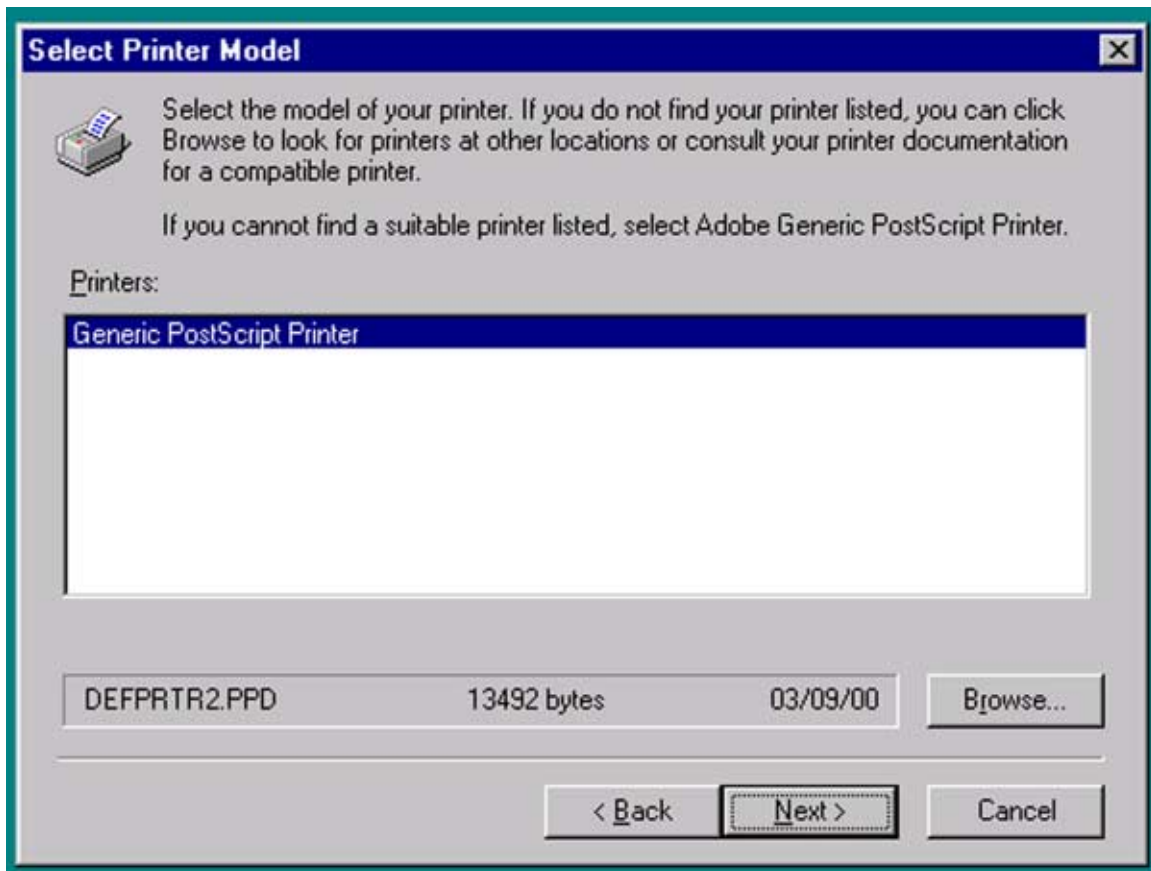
Select Printer Model

Select the model of your printer. If you do not find your printer listed, you can click Browse to look for printers at other locations or consult your printer documentation for a compatible printer.

If you cannot find a suitable printer listed, select Adobe Generic PostScript Printer.

Printers:

Generic PostScript Printer

DEFPRTR2.PPD 13492 bytes 03/09/00

Browse...

< Back

Next >

Cancel